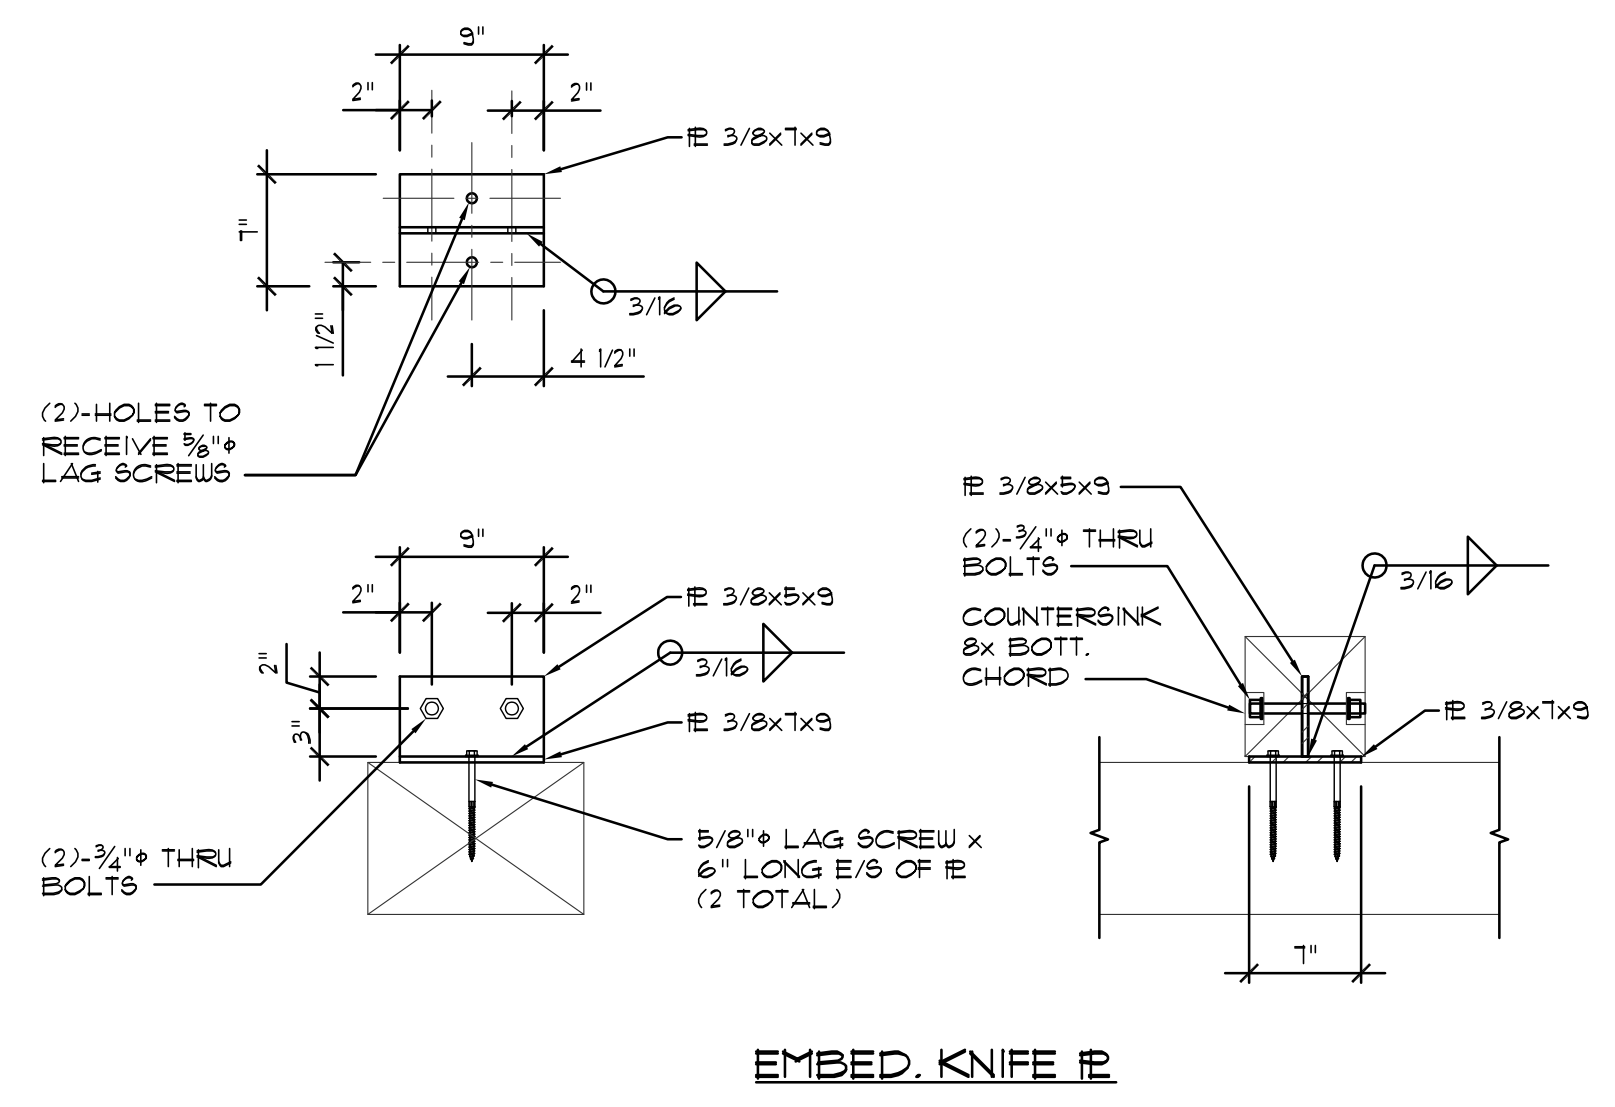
9"

2"

2"

PL 3/8x7x9

7"

3/16

1 1/2"

4 1/2"

(2)-HOLES TO RECEIVE ⅝"ϕ LAG SCREWS

9"

2"

2"

PL 3/8x5x9

3/16

2"

3"

PL 3/8x7x9

(2)-¾"ϕ THRU BOLTS

5/8"ϕ LAG SCREW x 6" LONG E/S OF PL (2 TOTAL)

PL 3/8x5x9

(2)-¾"ϕ THRU BOLTS

3/16

COUNTERSINK 8x BOTT. CHORD

PL 3/8x7x9

7"

EMBED. KNIFE PL